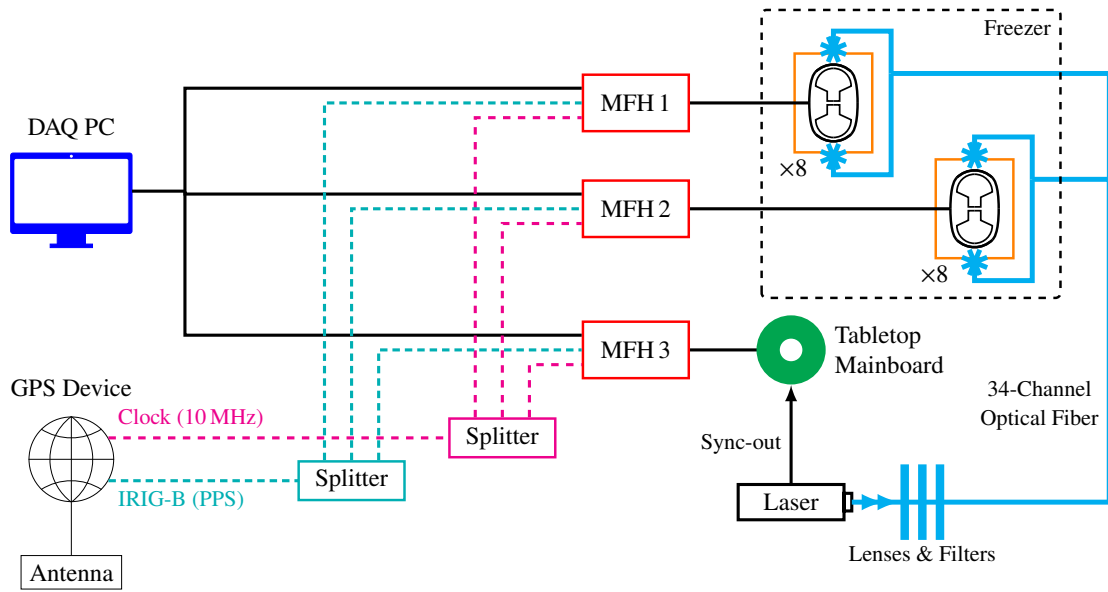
Freezer

DAQ PC

MFH 1

$\times 8$

MFH 2

$\times 8$

MFH 3

Tabletop Mainboard

GPS Device

Clock (10 MHz)

IRIG-B (PPS)

Splitter

Splitter

34-Channel Optical Fiber

Sync-out

Laser

Lenses & Filters

Antenna